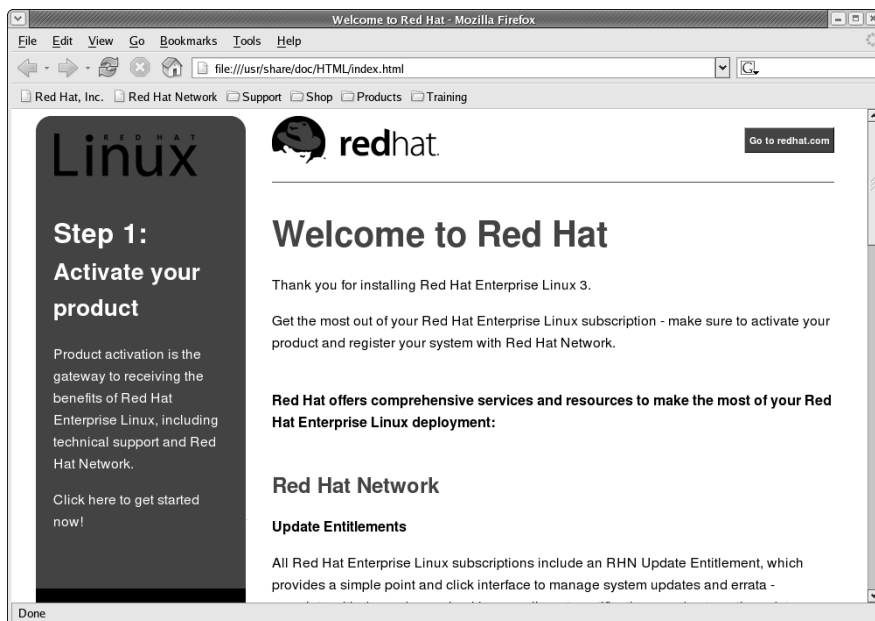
Welcome to Red Hat - Mozilla Firefox

File Edit View Go Bookmarks Tools Help

file:///usr/share/doc/HTML/index.html

Red Hat, Inc. Red Hat Network Support Shop Products Training

RED HAT
Linux

Step 1:
Activate your product

Product activation is the gateway to receiving the benefits of Red Hat Enterprise Linux, including technical support and Red Hat Network.

Click here to get started now!

redhat.

Go to redhat.com

Welcome to Red Hat

Thank you for installing Red Hat Enterprise Linux 3.

Get the most out of your Red Hat Enterprise Linux subscription - make sure to activate your product and register your system with Red Hat Network.

Red Hat offers comprehensive services and resources to make the most of your Red Hat Enterprise Linux deployment:

Red Hat Network

Update Entitlements

All Red Hat Enterprise Linux subscriptions include an RHN Update Entitlement, which provides a simple point and click interface to manage system updates and errata - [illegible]

Done